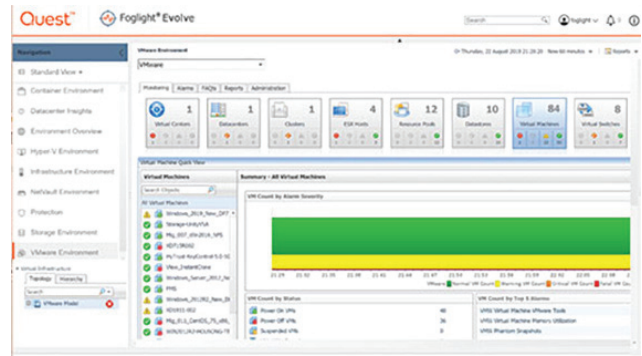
Quest | Foglight® Evolve

Search | foglight | 3

Navigation

Standard View

Container Environment

Datacenter Insights

Environment Overview

Hyper-V Environment

Infrastructure Environment

NetVault Environment

Protection

Storage Environment

VMware Environment

Virtual Infrastructure

Topology | Hierarchy

Search

VMware Model

VMware Environment

VMware

Thursday, 22 August 2019 21:28:20 Now 60 minutes | Reports

Monitoring | Alarms | FAQs | Reports | Administration

1 Virtual Centers | 1 Datacenters | 1 Clusters | 4 ESX Hosts | 12 Resource Pools | 10 Datastores | 84 Virtual Machines | 8 Virtual Switches

Virtual Machine Quick View

Virtual Machines

Search Objects

All Virtual Machines

Windows_2019_New_DKT

Storage-UnityVSA

Mlg_007_Win2016_NPS

KDT-CM002

myTrust-RealControl-5.0-SC

View_InstantClone

Windows_Server_2012_Ne

Windows_201282_New_D

FMS

KDV011-002

Mlg_0.1_CentOS_7S_x86_

WIN2012R2-NOUSING-TE

Summary - All Virtual Machines

VM Count by Alarm Severity

21:29 | 21:33 | 21:37 | 21:41 | 21:45 | 21:49 | 21:53 | 21:57 | 22:01 | 22:05 | 22:09 | 22:13 | 22:17 | 22:21 | 22:25

VMware | Normal VM Count | Warning VM Count | Critical VM Count | Fatal VM Count

VM Count by Status

Power On VMs | 48

Power Off VMs | 36

Suspended VMs | 0

VM Count by Top 5 Alarms

VMS Virtual Machine VMware Tools

VMS Virtual Machine Memory Utilization

VMS Phantom Snapshots